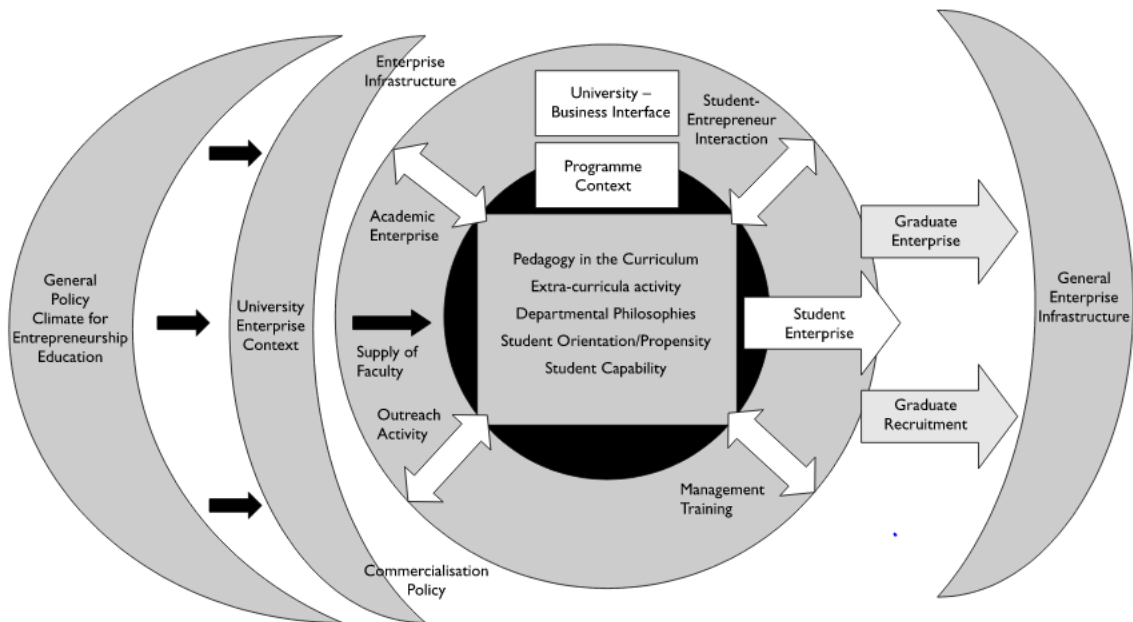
General Policy Climate for Entrepreneurship Education

University Enterprise Context

Enterprise Infrastructure

University – Business Interface

Student-Entrepreneur Interaction

Programme Context

Academic Enterprise

Pedagogy in the Curriculum
Extra-curricula activity
Departmental Philosophies
Student Orientation/Propensity
Student Capability

Supply of Faculty

Outreach Activity

Management Training

Commercialisation Policy

Graduate Enterprise

Student Enterprise

Graduate Recruitment

General Enterprise Infrastructure